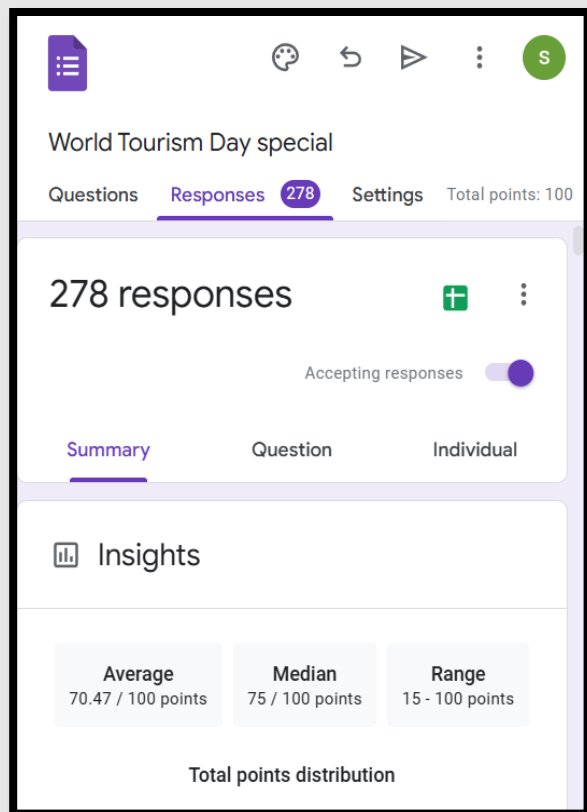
S

World Tourism Day special

Questions Responses 278 Settings Total points: 100

278 responses

Accepting responses

Summary Question Individual

Insights

Average
70.47 / 100 points

Median
75 / 100 points

Range
15 - 100 points

Total points distribution